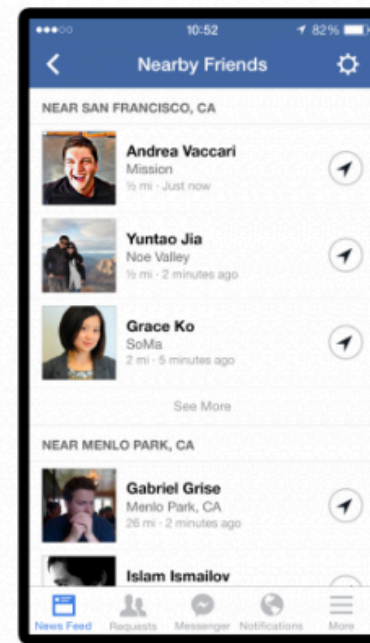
10:52

82%

Nearby Friends

NEAR SAN FRANCISCO, CA

Andrea Vaccari
Mission
½ mi · Just now

Yuntao Jia
Noe Valley
½ mi · 2 minutes ago

Grace Ko
SoMa
2 mi · 5 minutes ago

See More

NEAR MENLO PARK, CA

Gabriel Grise
Menlo Park, CA
26 mi · 2 minutes ago

Islam Ismailov

News Feed
Requests
Messenger
Notifications
More